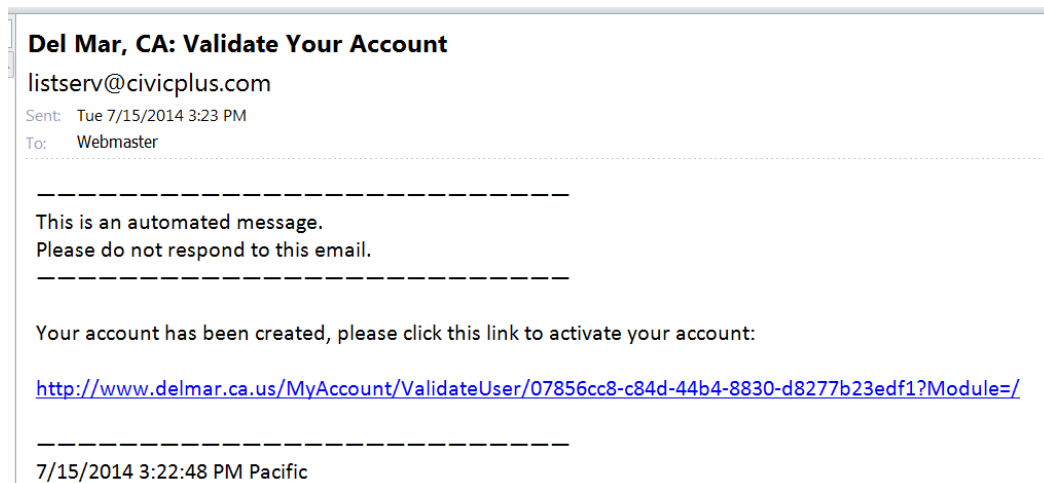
Del Mar, CA: Validate Your Account

listserv@civicplus.com

Sent: Tue 7/15/2014 3:23 PM

To: Webmaster

——————————————————————

This is an automated message.
Please do not respond to this email.

——————————————————————

Your account has been created, please click this link to activate your account:

http://www.delmar.ca.us/MyAccount/ValidateUser/07856cc8-c84d-44b4-8830-d8277b23edf1?Module=/

——————————————————————

7/15/2014 3:22:48 PM Pacific